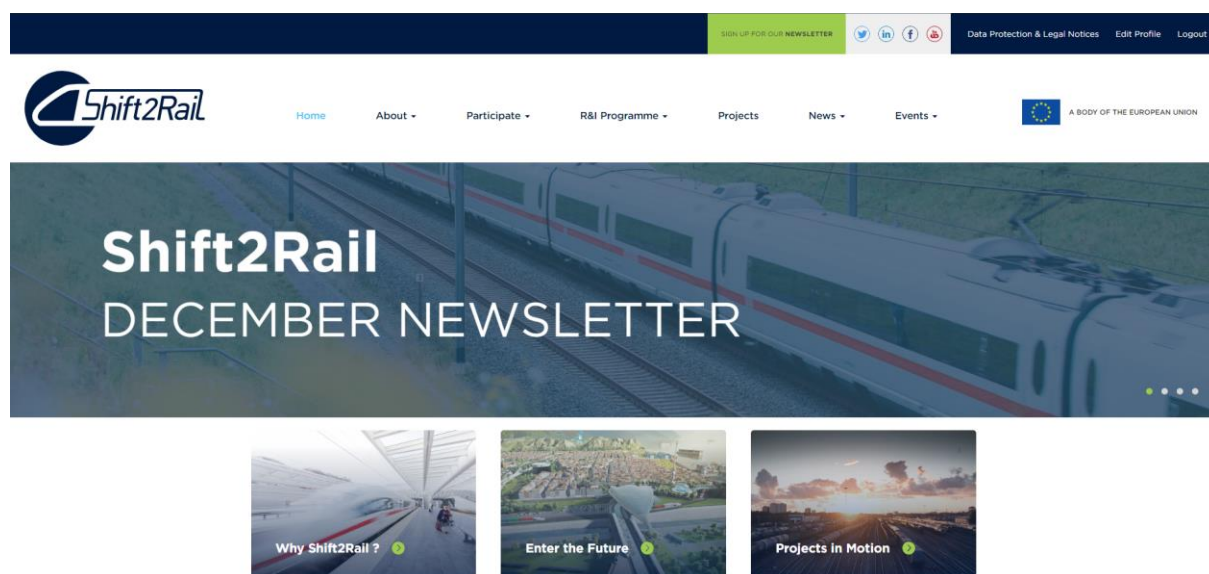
SIGN UP FOR OUR NEWSLETTER

Data Protection & Legal Notices Edit Profile Logout

Shift2Rail

Home About Participate R&I Programme Projects News Events

A BODY OF THE EUROPEAN UNION

Shift2Rail
DECEMBER NEWSLETTER

Why Shift2Rail ?

Enter the Future

Projects in Motion